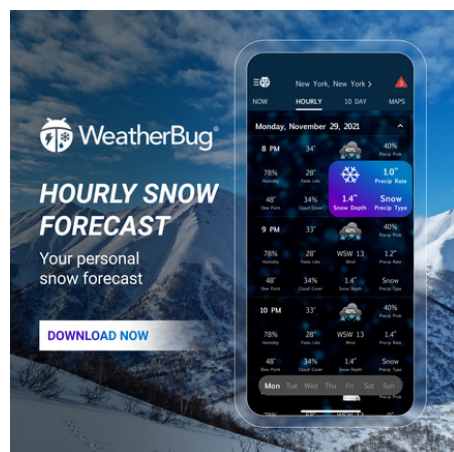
WeatherBug®

HOURLY SNOW FORECAST

Your personal snow forecast

DOWNLOAD NOW

New York, New York >

NOW HOURLY 10 DAY MAPS

Monday, November 29, 2021

| | | | |
|---|---|---|---|
| 8 PM | 34° | | 40% Precip Prob |
| 78% Humidity | 28° Feels Like | 1.0" Precip Rate | |
| 48° Dew Point | 34% Cloud Cover | 1.4" Snow Depth | Snow Precip Type |
| 9 PM | 33° | | 40% Precip Prob |
| 78% Humidity | 28° Feels Like | WSW 13 Wind | 1.2" Precip Rate |
| 48° Dew Point | 34% Cloud Cover | 1.4" Snow Depth | Snow Precip Type |
| 10 PM | 33° | | 40% Precip Prob |
| 78% Humidity | 28° Feels Like | WSW 13 Wind | 1.4" Precip Rate |
| 48° Dew Point | 34% Cloud Cover | 1.4" Snow Depth | Snow Precip Type |

Mon Tue Wed Thu Fri Sat Sun